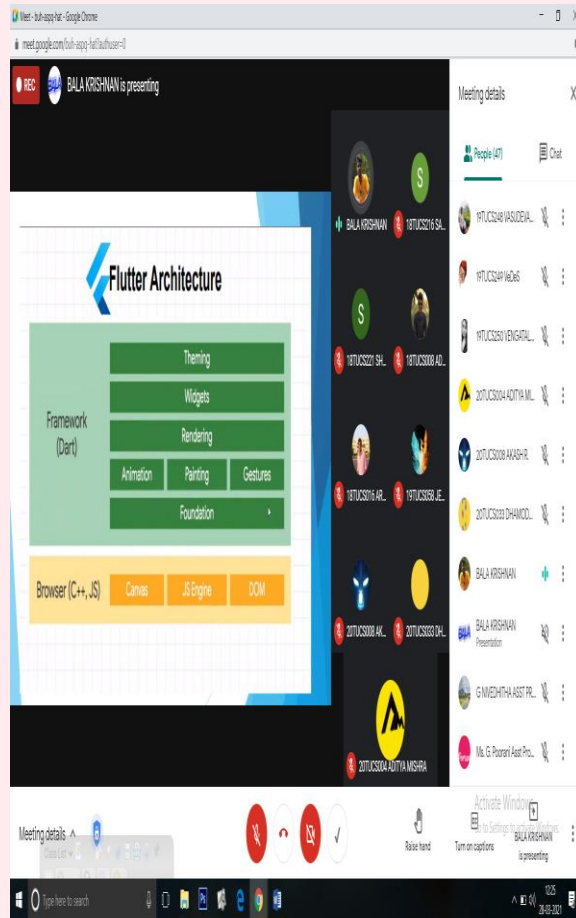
Meet - buh-aspq-hat - Google Chrome

meet.google.com/buh-aspq-hat?authuser=0

REC

BALA KRISHNAN is presenting

Flutter Architecture

Framework (Dart)

Theming

Widgets

Rendering

Animation

Painting

Gestures

Foundation

Browser (C++, JS)

Canvas

JS Engine

DOM

BALA KRISHNAN

18TUCS216 SA...

18TUCS221 SH...

18TUCS008 AD...

18TUCS016 AR...

19TUCS058 JE...

20TUCS008 AK...

20TUCS033 DH...

20TUCS004 ADITYA MISHRA

Meeting details

People (47)

Chat

19TUCS248 VASUDEVA...

19TUCS249 VeDeS

19TUCS250 VENGATAL...

20TUCS004 ADITYA MI...

20TUCS008 AKASH R

20TUCS033 DHAMOD...

BALA KRISHNAN

BALA KRISHNAN
Presentation

G NIVEDHITHA ASST PR...

Ms. G. Poonani Asst Pro...

Activate Windows
Go to Settings to activate Windows.

Meeting details

Raise hand

Turn on captions

BALA KRISHNAN is presenting

Type here to search

12:25
28-02-2021